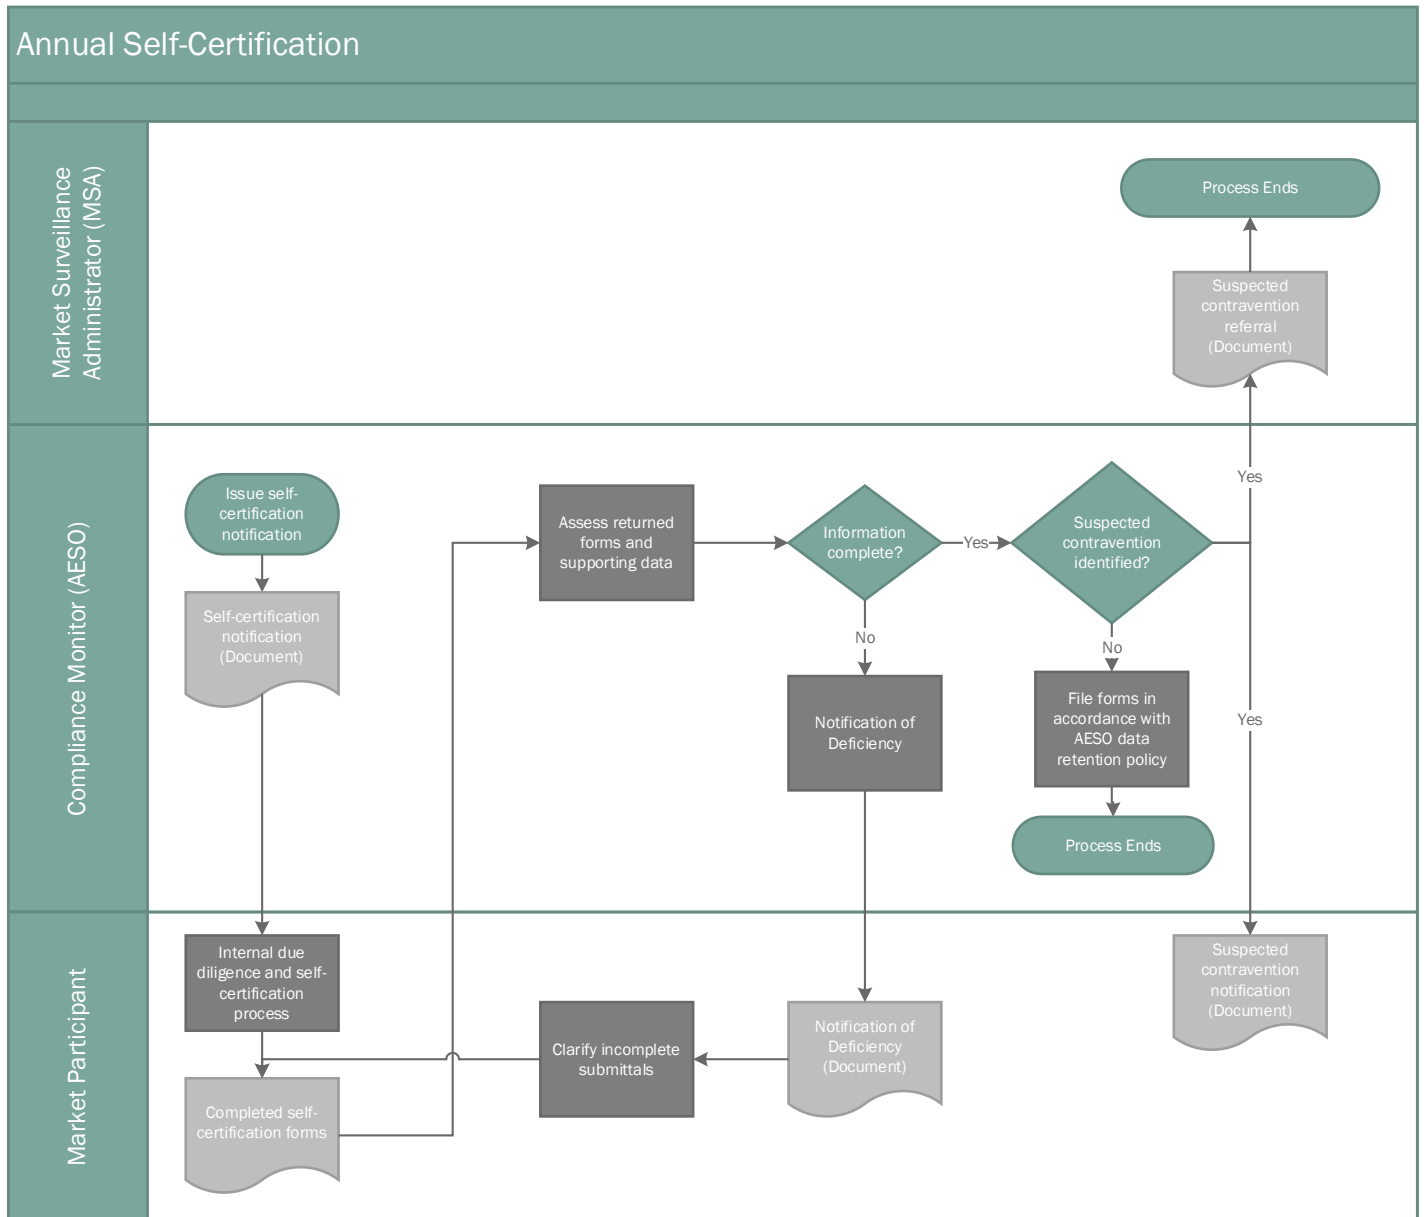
Annual Self-Certification

Market Surveillance Administrator (MSA)

Process Ends

Suspected contravention referral (Document)

Compliance Monitor (AESO)

Issue self-certification notification

Self-certification notification (Document)

Assess returned forms and supporting data

Information complete?

Yes

Suspected contravention identified?

Yes

No

No

Notification of Deficiency

File forms in accordance with AESO data retention policy

Yes

Process Ends

Market Participant

Internal due diligence and self-certification process

Completed self-certification forms

Clarify incomplete submittals

Notification of Deficiency (Document)

Suspected contravention notification (Document)